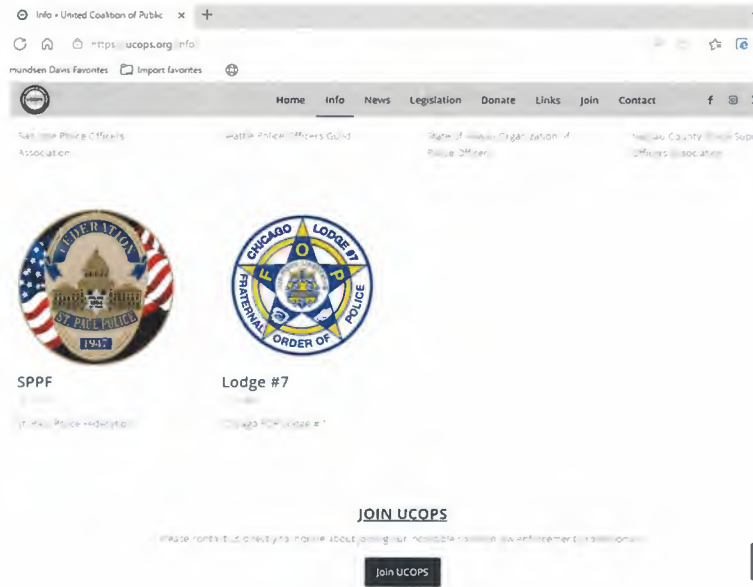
Info • United Coalition of Public ×

https://ucops.org/info

mundsen Davis Favorites   Import favorites

Home   Info   News   Legislation   Donate   Links   Join   Contact

San Jose Police Officers Association

Seattle Police Officers Guild

State of Hawaii Organization of Police Officers

Nassau County Police Superior Officers Association

FEDERATION
ST. PAUL POLICE
1947

CHICAGO LODGE 7
F O P
FRATERNAL ORDER OF POLICE

SPPF

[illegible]

St. Paul Police Federation

Lodge #7

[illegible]

Chicago FOP Lodge #7

JOIN UCOPS

Please contact us directly to inquire about joining our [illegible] law enforcement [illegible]

Join UCOPS